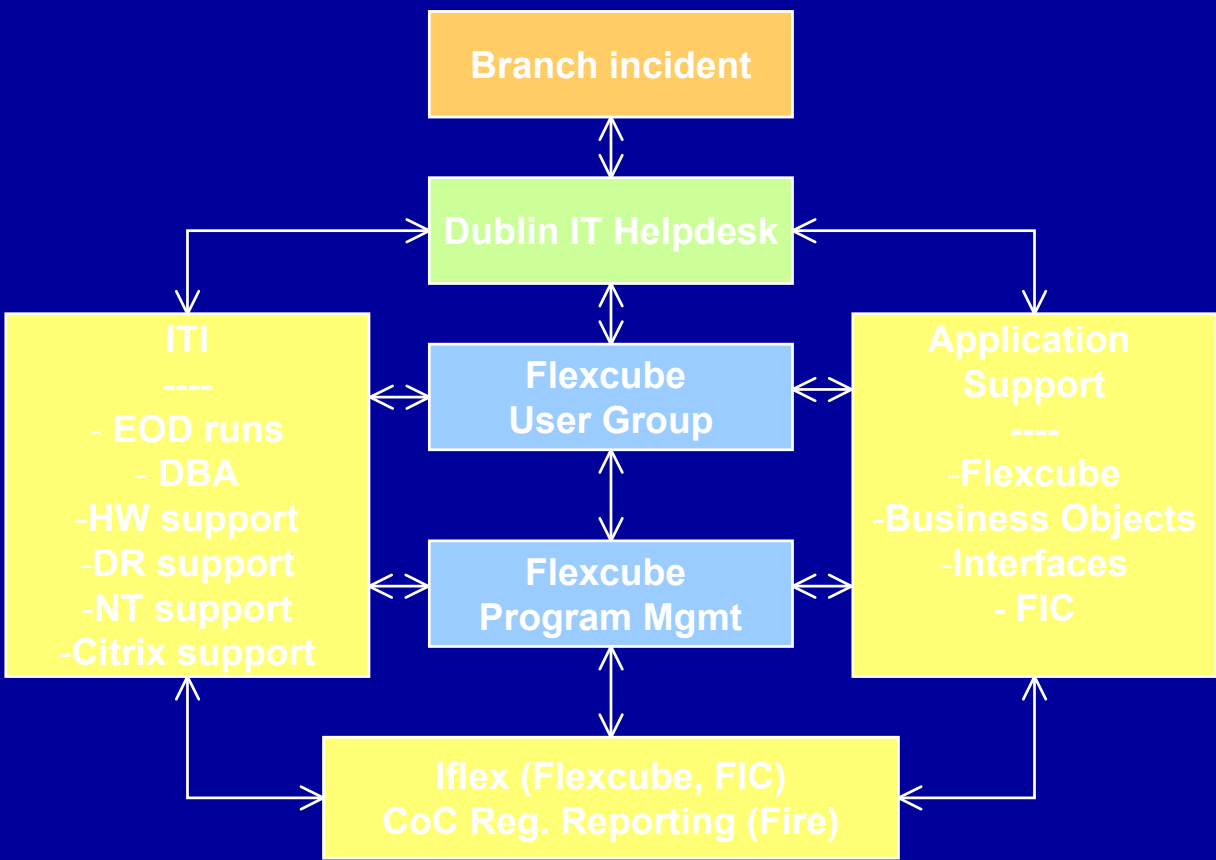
Branch incident

Dublin IT Helpdesk

ITI
----
- EOD runs
- DBA
-HW support
-DR support
-NT support
-Citrix support

Flexcube
User Group

Flexcube
Program Mgmt

Application Support
----
-Flexcube
-Business Objects
-Interfaces
- FIC

Iflex (Flexcube, FIC)
CoC Reg. Reporting (Fire)